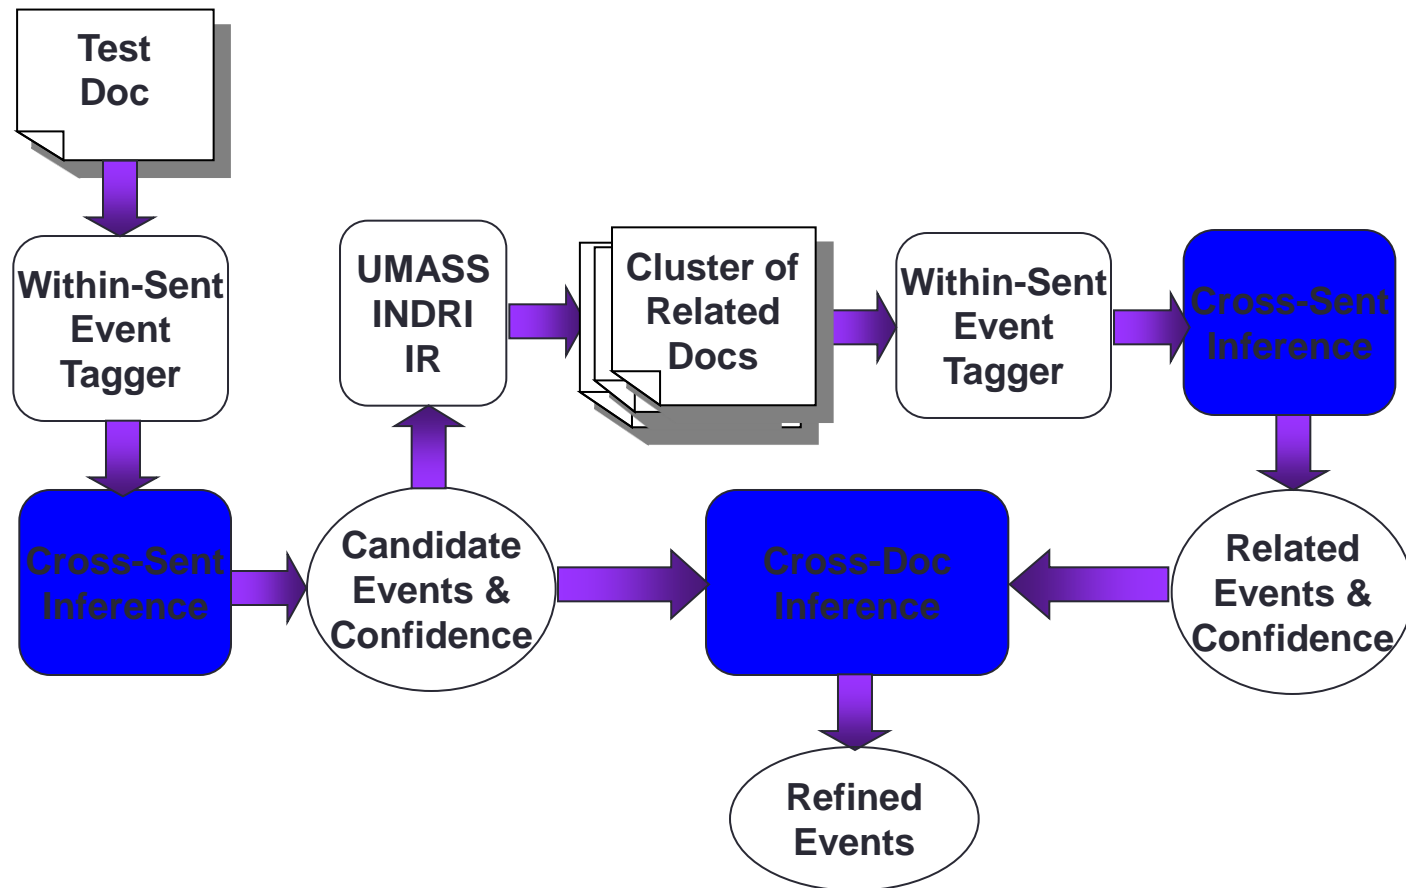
Test Doc

Within-Sent Event Tagger

Cross-Sent Inference

UMASS INDRI IR

Candidate Events & Confidence

Cluster of Related Docs

Within-Sent Event Tagger

Cross-Sent Inference

Related Events & Confidence

Cross-Doc Inference

Refined Events